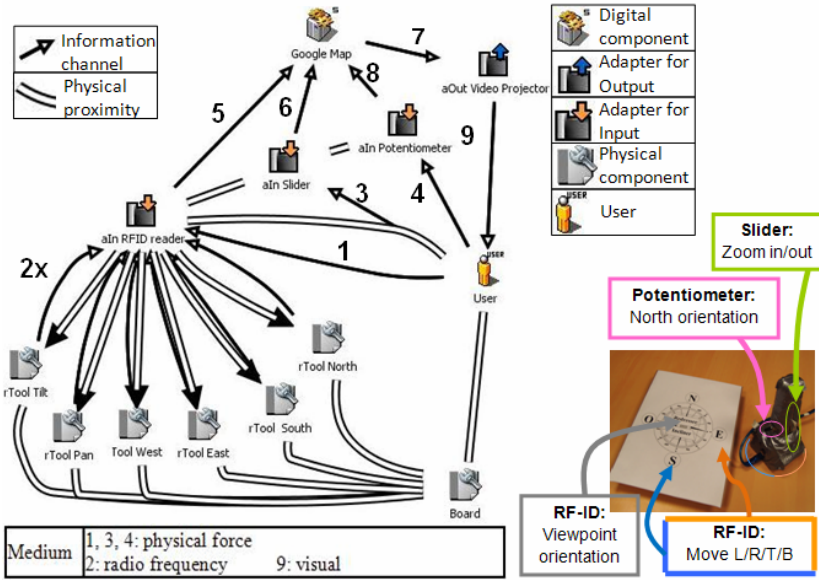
Information channel

Physical proximity

S
Google Map

7

8

aOut Video Projector

5

6

aIn Potentiometer

9

aIn Slider

3

4

aIn RFID reader

1

2x

USER
User

rTool Tilt

rTool Pan

Tool West

rTool East

rTool South

rTool North

Board

S
Digital component

Adapter for Output

Adapter for Input

Physical component

USER
User

Slider:
Zoom in/out

Potentiometer:
North orientation

RF-ID:
Viewpoint orientation

RF-ID:
Move L/R/T/B

N
O
E
S

| Medium | 1, 3, 4: physical force<br>2: radio frequency 9: visual |
|---|---|